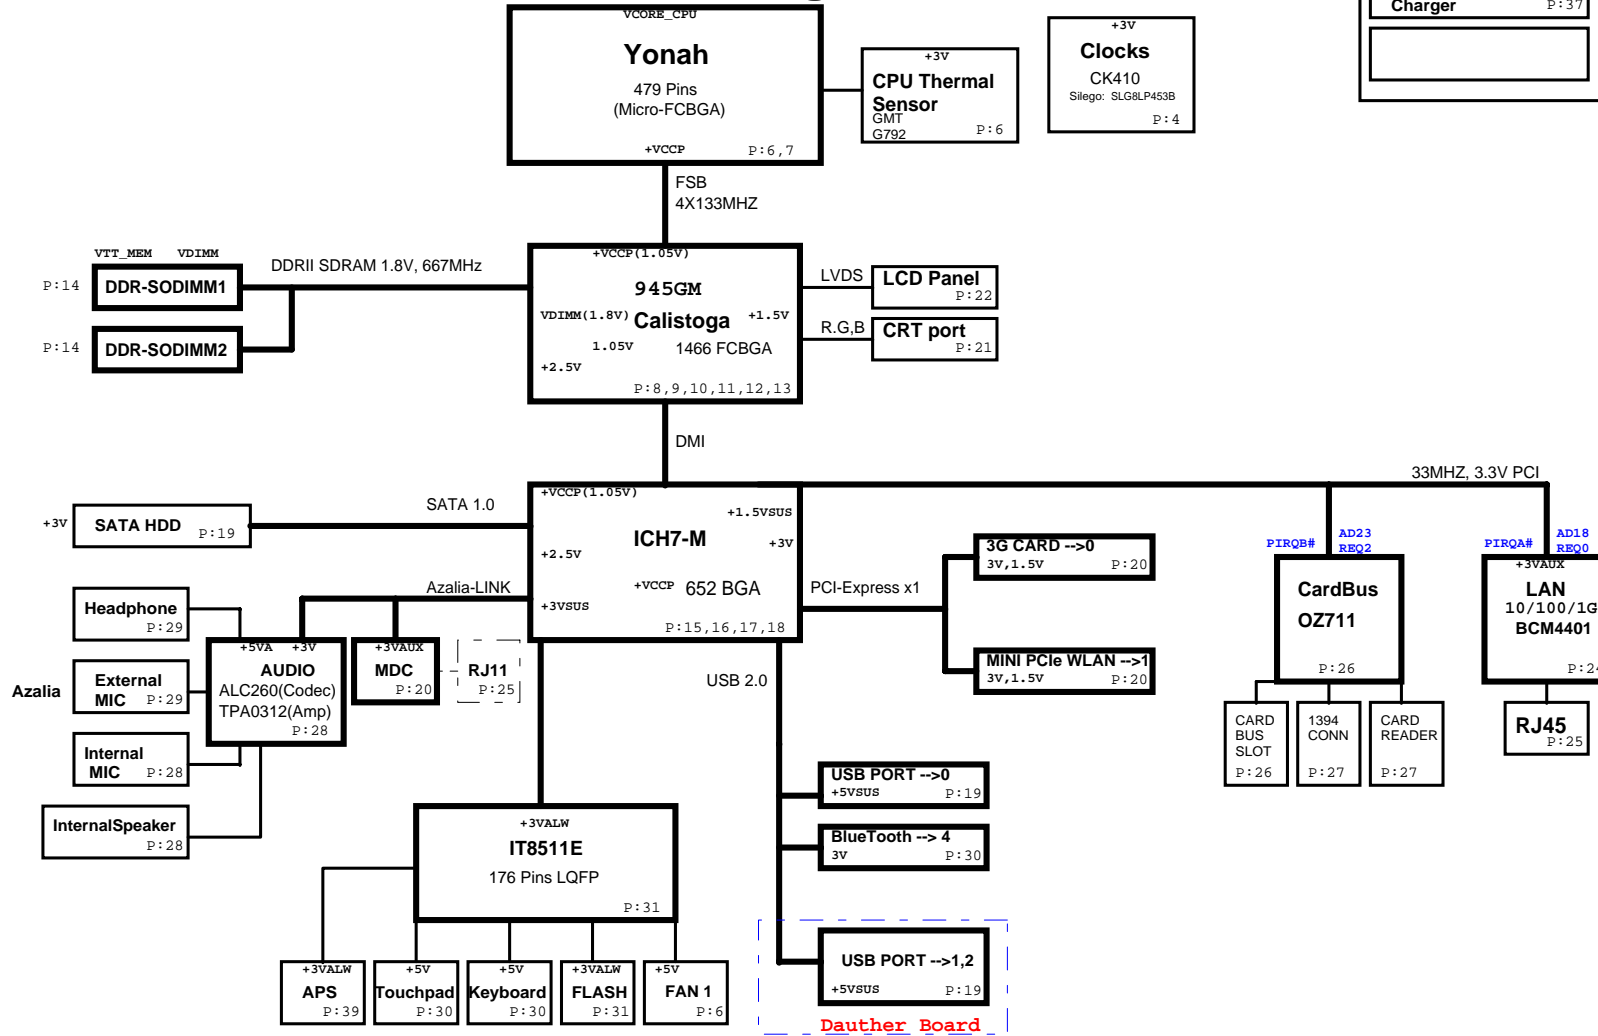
VCORE_CPU
Yonah
479 Pins
(Micro-FCBGA)
+VCCP P:6,7

+3V
CPU Thermal Sensor
GMT G792 P:6

+3V
Clocks
CK410
Silego: SLG8LP453B
P:4

Charger P:37

FSB
4X133MHZ

VTT_MEM VDIMM
P:14 DDR-SODIMM1
P:14 DDR-SODIMM2

DDRII SDRAM 1.8V, 667MHz

+VCCP(1.05V)
945GM
VDIMM(1.8V) Calistoga +1.5V
1.05V 1466 FCBGA
+2.5V
P:8,9,10,11,12,13

LVDS
LCD Panel P:22
R,G,B
CRT port P:21

DMI

33MHZ, 3.3V PCI

+3V SATA HDD P:19
SATA 1.0

+VCCP(1.05V)
+1.5VSUS
ICH7-M +3V
+2.5V
+VCCP 652 BGA
+3VSUS
P:15,16,17,18

Azalia-LINK
PCI-Express x1

3G CARD -->0
3V,1.5V P:20

MINI PCIe WLAN -->1
3V,1.5V P:20

PIRQB# AD23 REQ2
+3VAUX
CardBus
OZ711
P:26

PIRQA# AD18 REQ0
+3VAUX
LAN
10/100/1G
BCM4401
P:2

CARD BUS SLOT P:26
1394 CONN P:27
CARD READER P:27

RJ45 P:25

Headphone P:29
Azalia
External MIC P:29
Internal MIC P:28
InternalSpeaker P:28

+5VA +3V
AUDIO
ALC260(Codec)
TPA0312(Amp)
P:28

+3VAUX
MDC P:20

RJ11 P:25

USB 2.0

USB PORT -->0
+5VSUS P:19

BlueTooth --> 4
3V P:30

USB PORT -->1,2
+5VSUS P:19
Dauther Board

+3VALW
IT8511E
176 Pins LQFP
P:31

+3VALW APS P:39
+5V Touchpad P:30
+5V Keyboard P:30
+3VALW FLASH P:31
+5V FAN 1 P:6